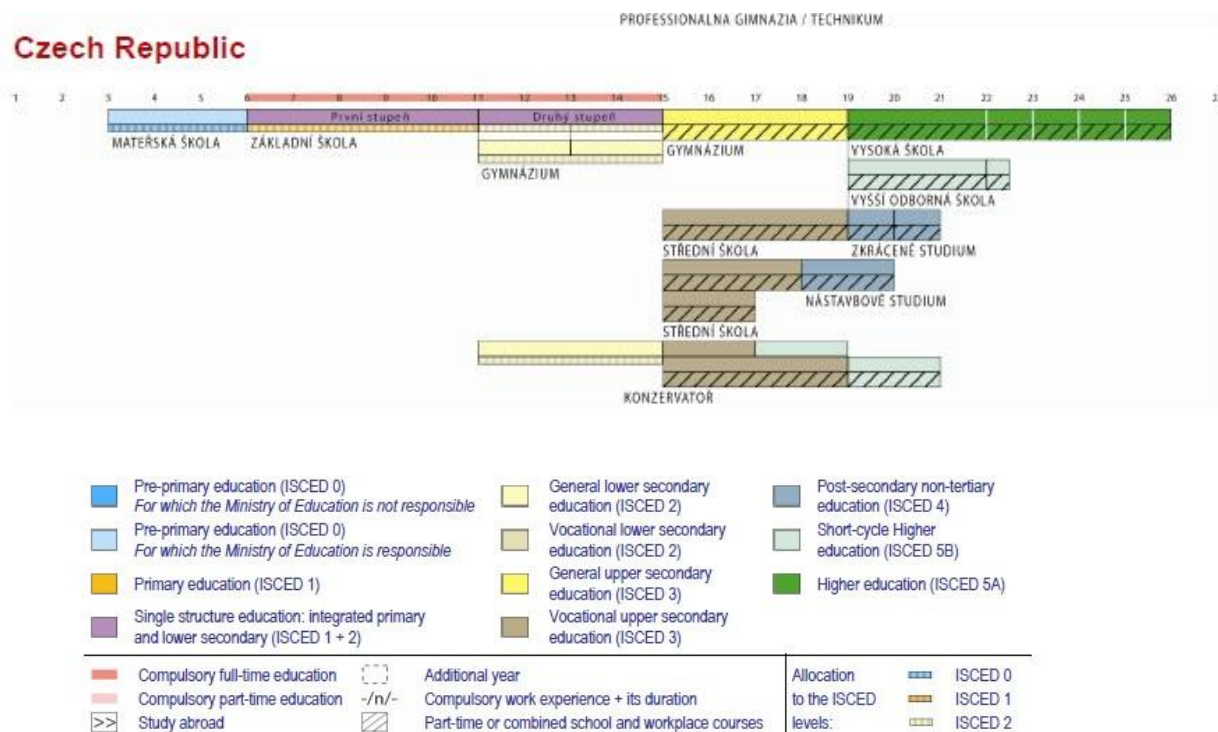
PROFESSIONALNA GIMNAZIA / TECHNIKUM

Czech Republic

1 2 3 4 5 6 7 8 9 10 11 12 13 14 15 16 17 18 19 20 21 22 23 24 25 26 2

První stupeň
Druhý stupeň

MATEŘSKÁ ŠKOLA
ZÁKLADNÍ ŠKOLA
GYMNÁZIUM
VYSOKÁ ŠKOLA
GYMNÁZIUM
VYŠŠÍ ODBORNÁ ŠKOLA
STŘEDNÍ ŠKOLA
ZKRÁCENÉ STUDIUM
NÁSTAVBOVÉ STUDIUM
STŘEDNÍ ŠKOLA
KONZERVATOŘ

Pre-primary education (ISCED 0)
For which the Ministry of Education is not responsible
Pre-primary education (ISCED 0)
For which the Ministry of Education is responsible
Primary education (ISCED 1)
Single structure education: integrated primary and lower secondary (ISCED 1 + 2)

General lower secondary education (ISCED 2)
Vocational lower secondary education (ISCED 2)
General upper secondary education (ISCED 3)
Vocational upper secondary education (ISCED 3)

Post-secondary non-tertiary education (ISCED 4)
Short-cycle Higher education (ISCED 5B)
Higher education (ISCED 5A)

Compulsory full-time education
Compulsory part-time education
>> Study abroad
Additional year
-/n/- Compulsory work experience + its duration
Part-time or combined school and workplace courses

Allocation to the ISCED levels:
ISCED 0
ISCED 1
ISCED 2